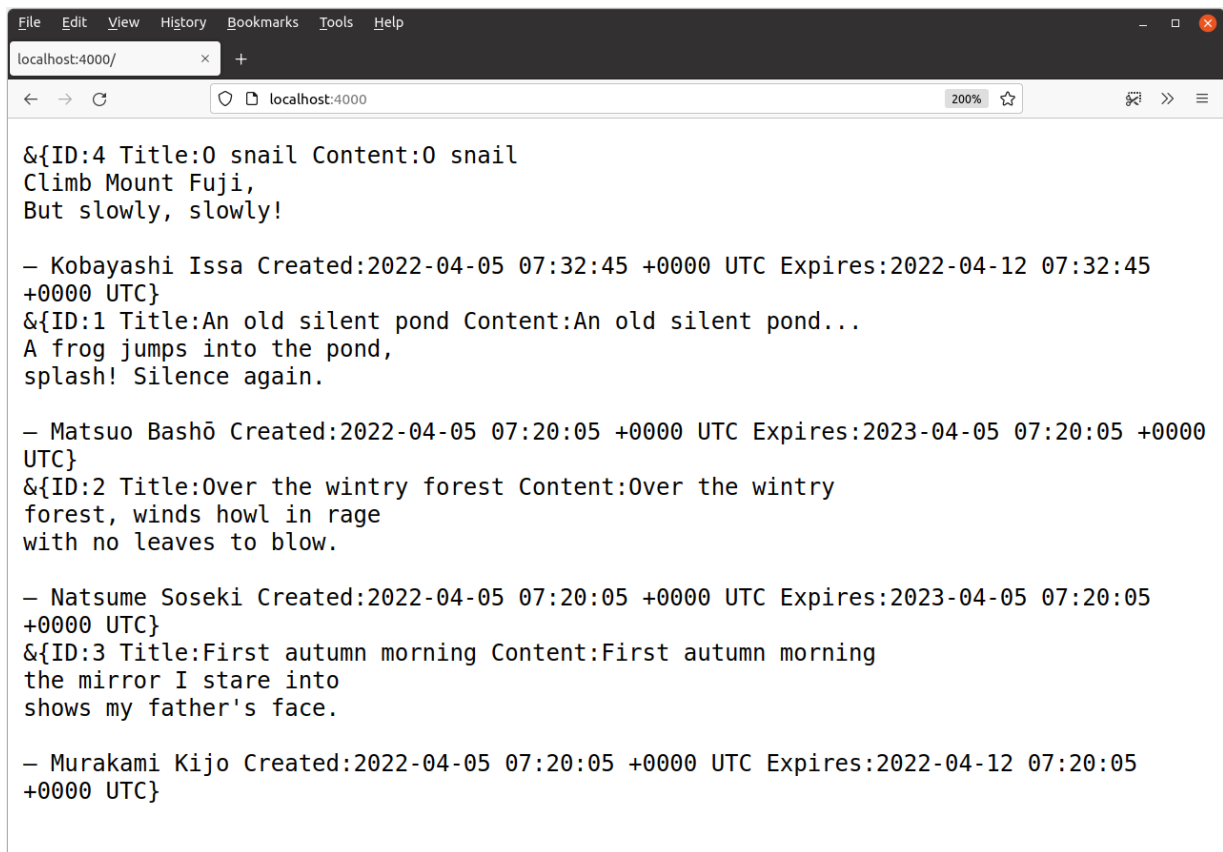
File Edit View History Bookmarks Tools Help

localhost:4000/ ×

localhost:4000

200%

&{ID:4 Title:O snail Content:O snail
Climb Mount Fuji,
But slowly, slowly!

– Kobayashi Issa Created:2022-04-05 07:32:45 +0000 UTC Expires:2022-04-12 07:32:45 +0000 UTC}
&{ID:1 Title:An old silent pond Content:An old silent pond...
A frog jumps into the pond,
splash! Silence again.

– Matsuo Bashō Created:2022-04-05 07:20:05 +0000 UTC Expires:2023-04-05 07:20:05 +0000 UTC}
&{ID:2 Title:Over the wintry forest Content:Over the wintry
forest, winds howl in rage
with no leaves to blow.

– Natsume Soseki Created:2022-04-05 07:20:05 +0000 UTC Expires:2023-04-05 07:20:05 +0000 UTC}
&{ID:3 Title:First autumn morning Content:First autumn morning
the mirror I stare into
shows my father's face.

– Murakami Kijo Created:2022-04-05 07:20:05 +0000 UTC Expires:2022-04-12 07:20:05 +0000 UTC}